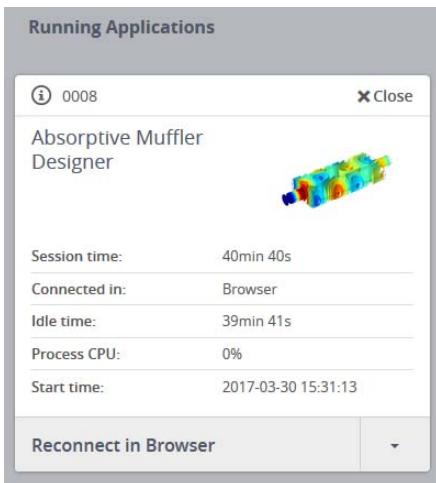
Running Applications

0008

Close

Absorptive Muffler Designer

| | |
|---|---|
| Session time: | 40min 40s |
| Connected in: | Browser |
| Idle time: | 39min 41s |
| Process CPU: | 0% |
| Start time: | 2017-03-30 15:31:13 |

Reconnect in Browser